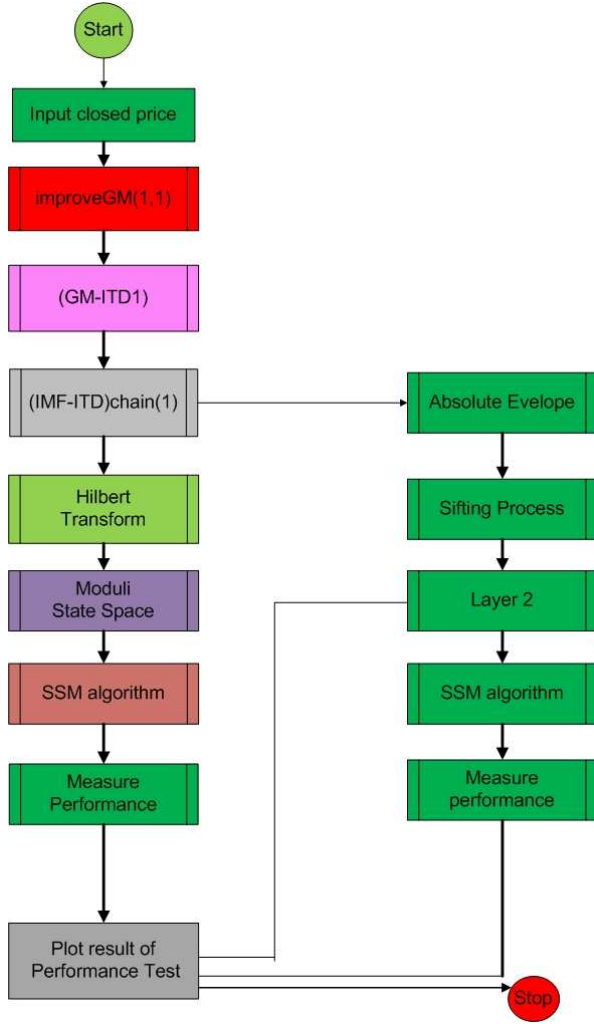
Start

Input closed price

improveGM(1,1)

(GM-ITD1)

(IMF-ITD)chain(1)

Hilbert Transform

Moduli State Space

SSM algorithm

Measure Performance

Plot result of Performance Test

Absolute Evelope

Sifting Process

Layer 2

SSM algorithm

Measure performance

Stop